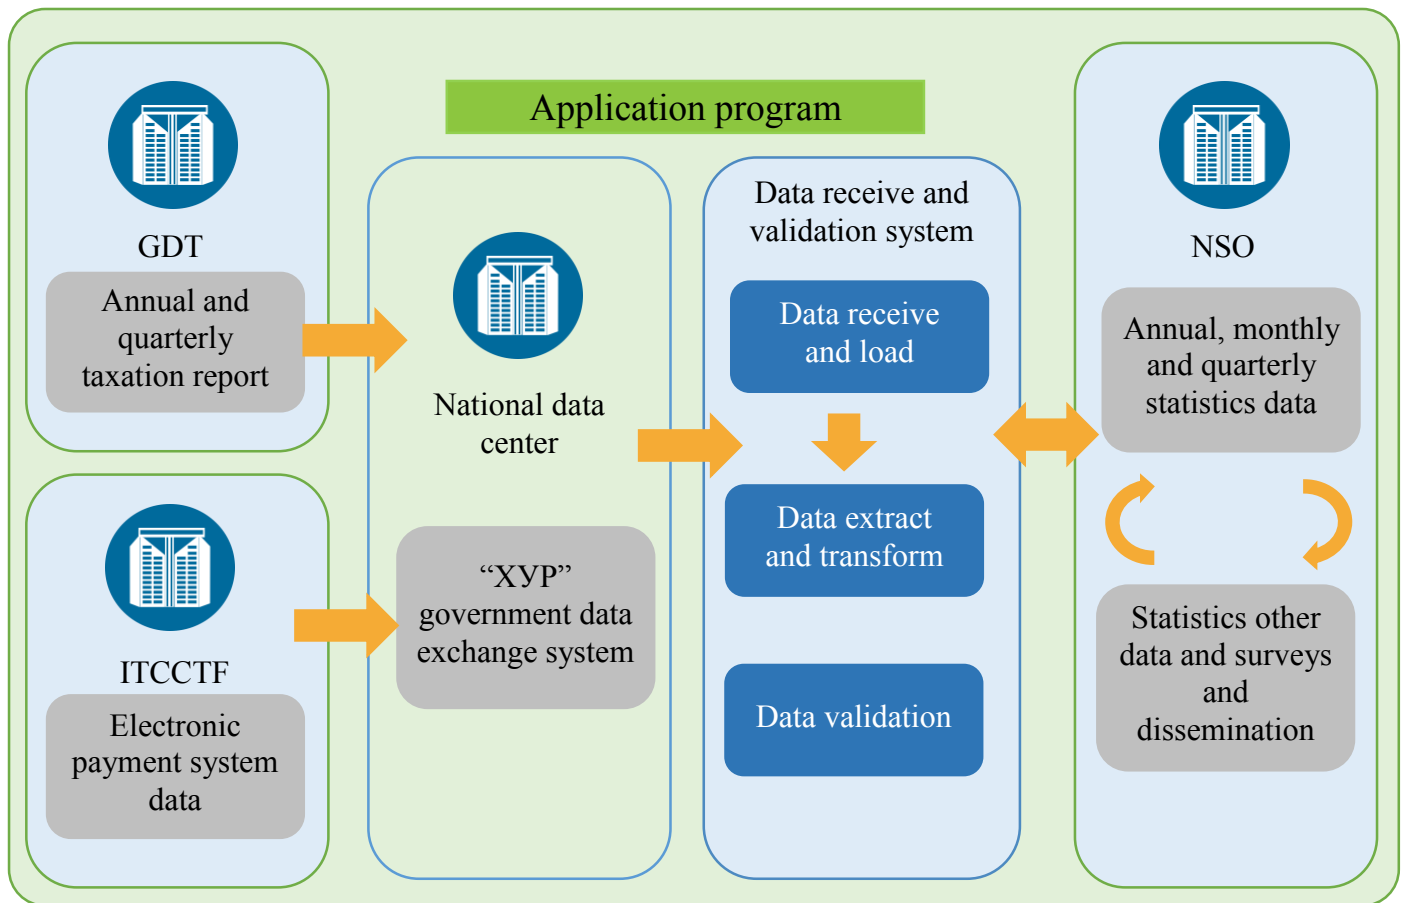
Application program

GDT

Annual and quarterly taxation report

ITCCTF

Electronic payment system data

National data center

“ХУР” government data exchange system

Data receive and validation system

Data receive and load

Data extract and transform

Data validation

NSO

Annual, monthly and quarterly statistics data

Statistics other data and surveys and dissemination